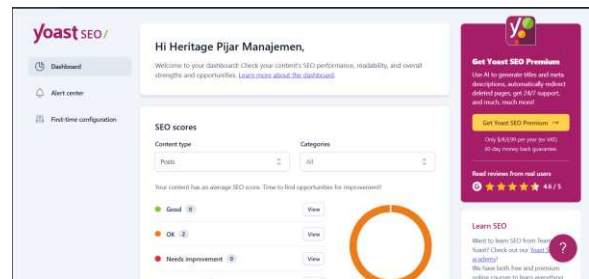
yoast SEO/

Dashboard

Alert center

First-time configuration

Hi Heritage Pijar Manajemen,

Welcome to your dashboard! Check your content's SEO performance, readability, and overall strengths and opportunities. Learn more about the dashboard.

SEO scores

Content type

Posts

Categories

All

Your content has an average SEO score. Time to find opportunities for improvement!

Good 0

View

OK 2

View

Needs improvement 0

View

Get Yoast SEO Premium

Use AI to generate titles and meta descriptions, automatically redirect deleted pages, get 24/7 support, and much, much more!

Get Yoast SEO Premium →

Only $/€/£99 per year (ex VAT)
30-day money back guarantee

Read reviews from real users

4.6 / 5

Learn SEO

Want to learn SEO from Team Yoast? Check out our Yoast SEO academy!
We have both free and premium online courses to learn everything

?